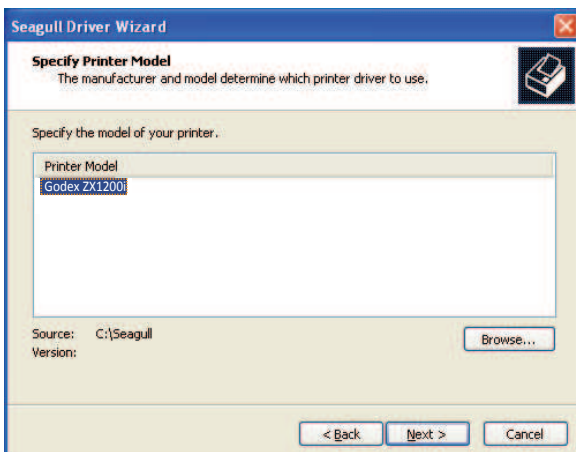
Seagull Driver Wizard

Specify Printer Model
The manufacturer and model determine which printer driver to use.

Specify the model of your printer.

Printer Model
Godex ZX1200i

Source: C:\Seagull
Version:

Browse...

< Back
Next >
Cancel